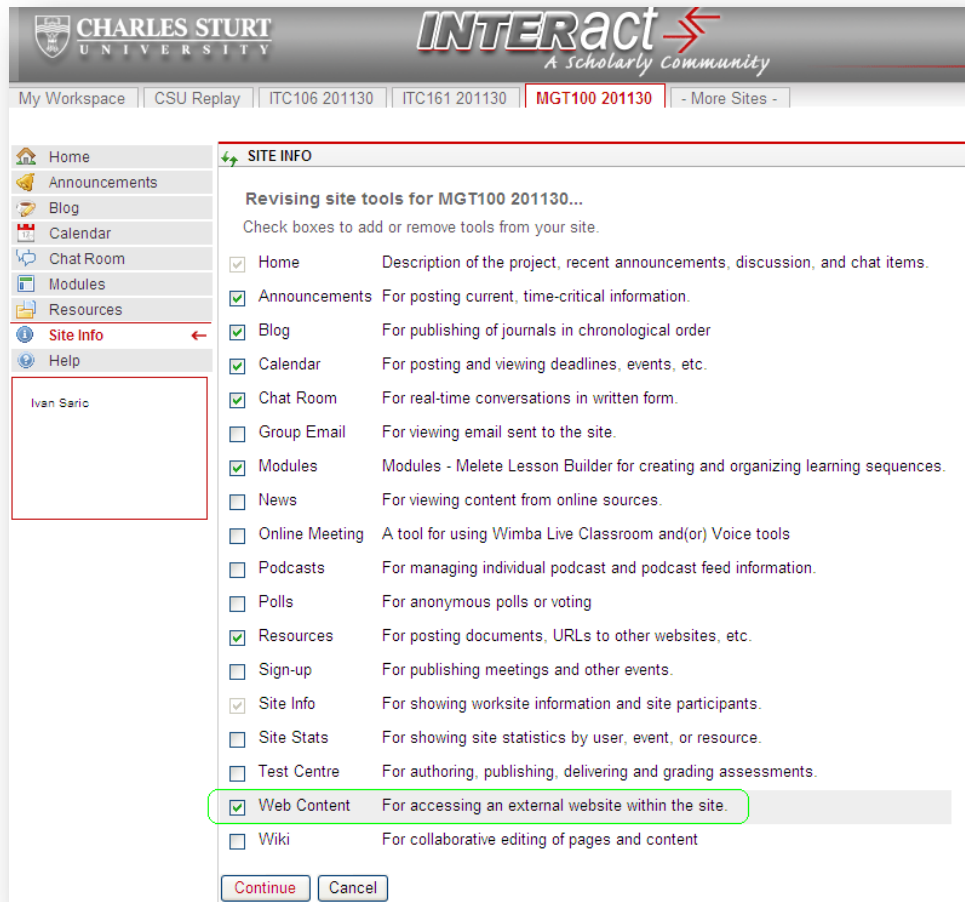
CHARLES STURT UNIVERSITY

INTERact A Scholarly Community

My Workspace | CSU Replay | ITC106 201130 | ITC161 201130 | MGT100 201130 | - More Sites -

Home
Announcements
Blog
Calendar
Chat Room
Modules
Resources
Site Info
Help

Ivan Saric

SITE INFO

Revising site tools for MGT100 201130...

Check boxes to add or remove tools from your site.

| | | |
|---|---|---|
| ☑ | Home | Description of the project, recent announcements, discussion, and chat items. |
| ☑ | Announcements | For posting current, time-critical information. |
| ☑ | Blog | For publishing of journals in chronological order |
| ☑ | Calendar | For posting and viewing deadlines, events, etc. |
| ☑ | Chat Room | For real-time conversations in written form. |
| ☐ | Group Email | For viewing email sent to the site. |
| ☑ | Modules | Modules - Melete Lesson Builder for creating and organizing learning sequences. |
| ☐ | News | For viewing content from online sources. |
| ☐ | Online Meeting | A tool for using Wimba Live Classroom and(or) Voice tools |
| ☐ | Podcasts | For managing individual podcast and podcast feed information. |
| ☐ | Polls | For anonymous polls or voting |
| ☑ | Resources | For posting documents, URLs to other websites, etc. |
| ☐ | Sign-up | For publishing meetings and other events. |
| ☑ | Site Info | For showing worksite information and site participants. |
| ☐ | Site Stats | For showing site statistics by user, event, or resource. |
| ☐ | Test Centre | For authoring, publishing, delivering and grading assessments. |
| ☑ | Web Content | For accessing an external website within the site. |
| ☐ | Wiki | For collaborative editing of pages and content |

Continue | Cancel